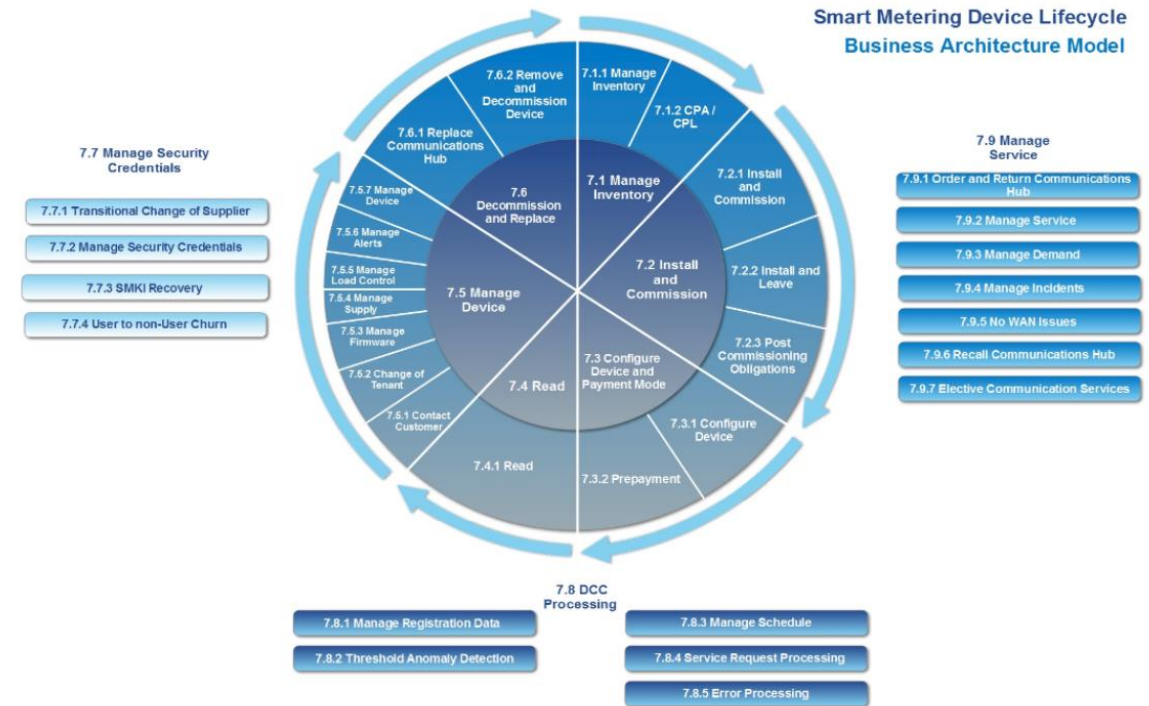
Smart Metering Device Lifecycle
Business Architecture Model

7.7 Manage Security Credentials

7.7.1 Transitional Change of Supplier

7.7.2 Manage Security Credentials

7.7.3 SMKI Recovery

7.7.4 User to non-User Churn

7.6.2 Remove and Decommission Device

7.1.1 Manage Inventory

7.1.2 CPA / CPL

7.6.1 Replace Communications Hub

7.6 Decommission and Replace

7.1 Manage Inventory

7.2.1 Install and Commission

7.5.7 Manage Device

7.5.6 Manage Alerts

7.5.5 Manage Load Control

7.5.4 Manage Supply

7.5.3 Manage Firmware

7.5.2 Change of Tenant

7.5.1 Contact Customer

7.5 Manage Device

7.2 Install and Commission

7.2.2 Install and Leave

7.2.3 Post Commissioning Obligations

7.3 Configure Device and Payment Mode

7.4 Read

7.3.1 Configure Device

7.4.1 Read

7.3.2 Prepayment

7.9 Manage Service

7.9.1 Order and Return Communications Hub

7.9.2 Manage Service

7.9.3 Manage Demand

7.9.4 Manage Incidents

7.9.5 No WAN Issues

7.9.6 Recall Communications Hub

7.9.7 Elective Communication Services

7.8 DCC Processing

7.8.1 Manage Registration Data

7.8.2 Threshold Anomaly Detection

7.8.3 Manage Schedule

7.8.4 Service Request Processing

7.8.5 Error Processing